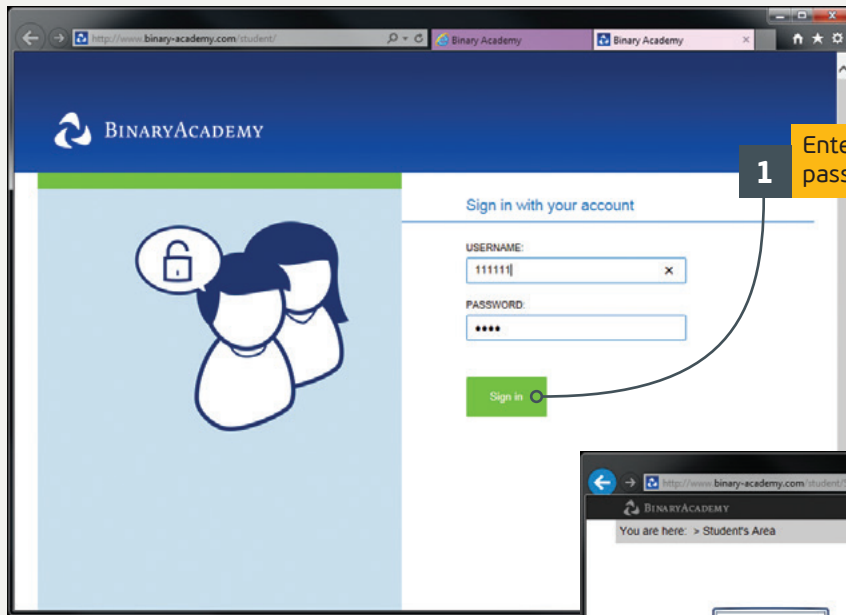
http://www.binary-academy.com/student/

Binary Academy

Binary Academy

BinaryAcademy

1

Ente
pass

Sign in with your account

USERNAME:

111111

PASSWORD:

••••

Sign in

http://www.binary-academy.com/student/

BinaryAcademy

You are here: > Student's Area